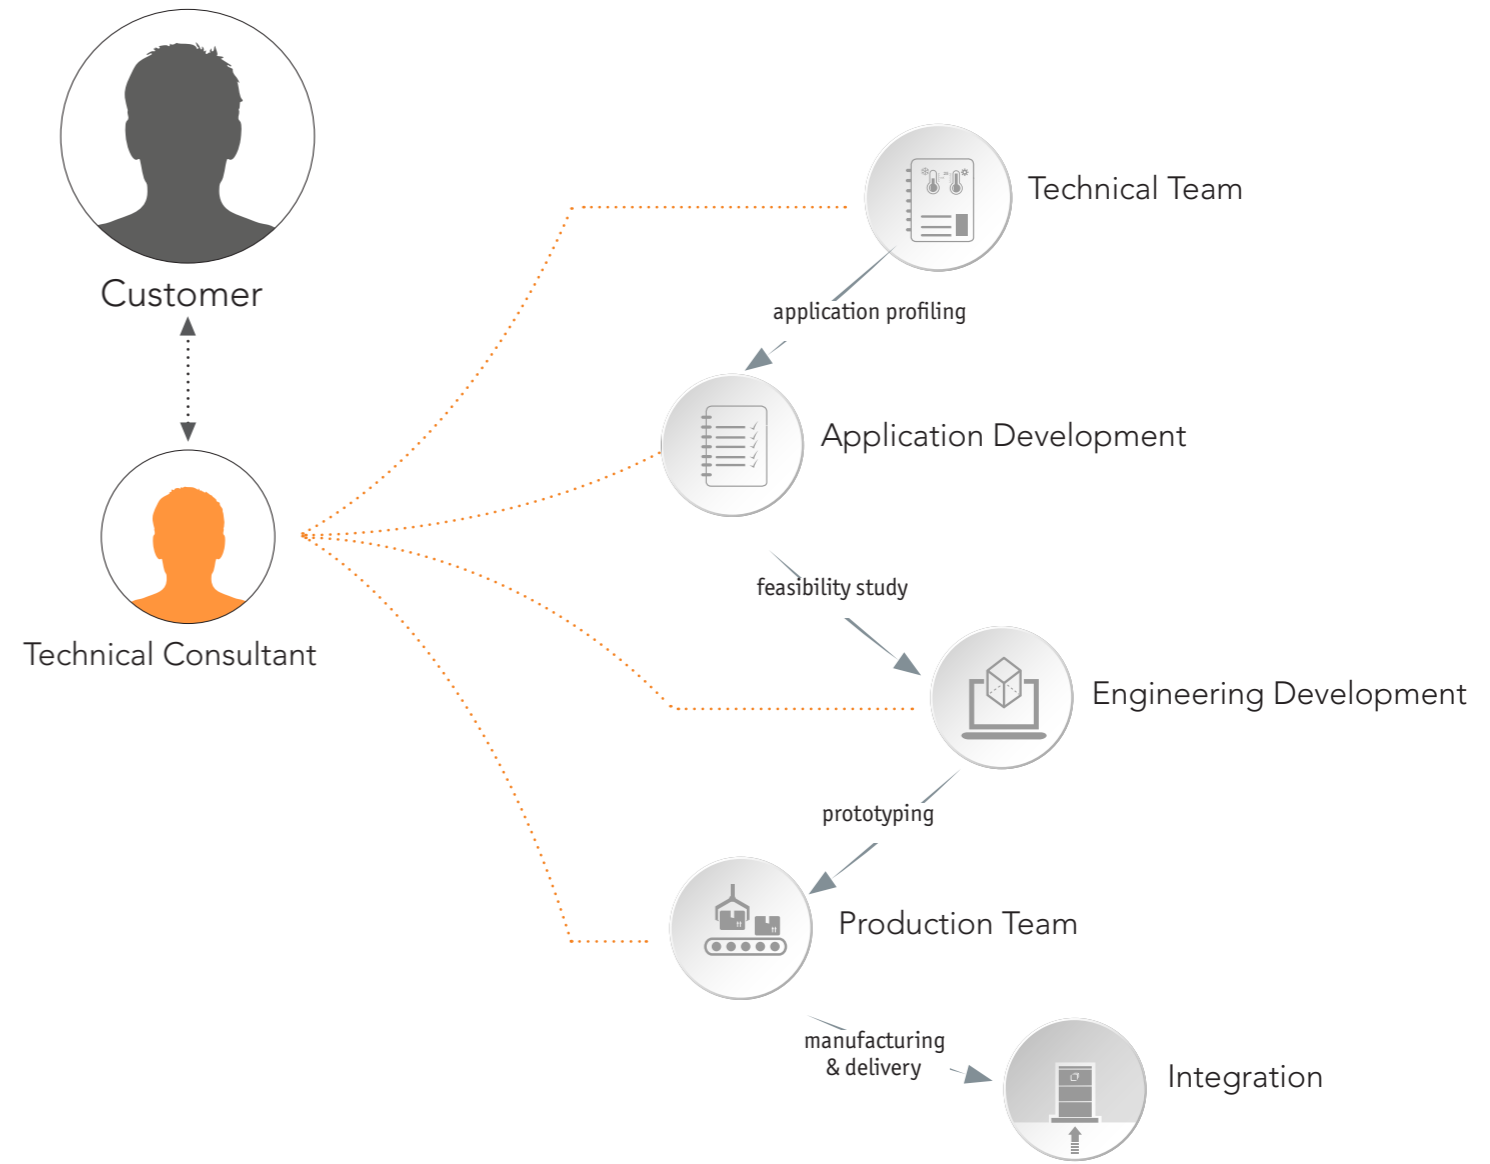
Customer

Technical Consultant

Technical Team

application profiling

Application Development

feasibility study

Engineering Development

prototyping

Production Team

manufacturing & delivery

Integration